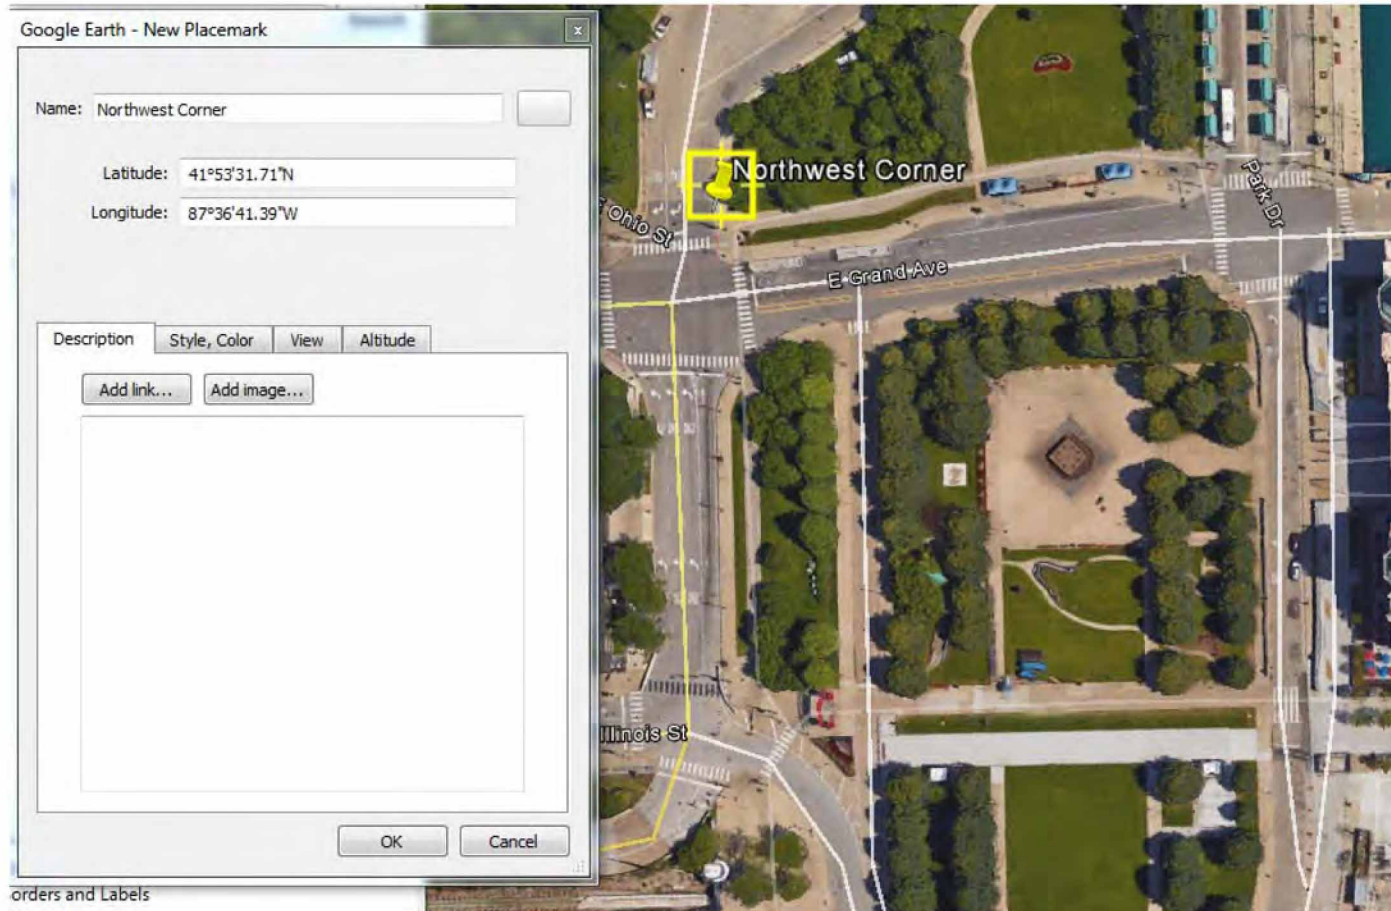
Google Earth - New Placemark

Name: Northwest Corner

Latitude: 41°53'31.71"N

Longitude: 87°36'41.39"W

Description | Style, Color | View | Altitude

Add link... Add image...

OK Cancel

orders and Labels

Northwest Corner

Ohio St

Park Dr

E Grand Ave

Illinois St